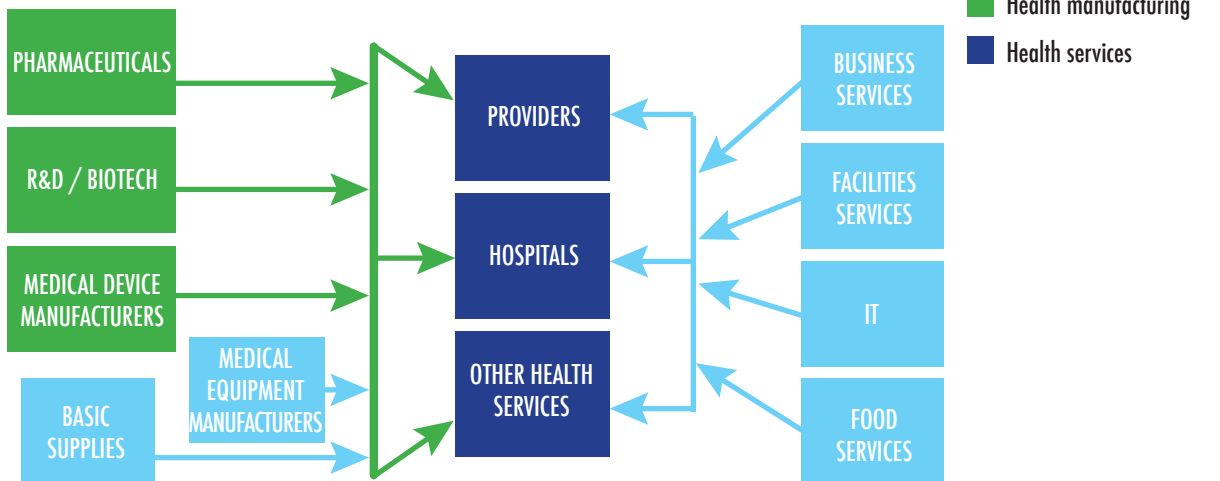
Health manufacturing

Health services

PHARMACEUTICALS

R&D / BIOTECH

MEDICAL DEVICE MANUFACTURERS

BASIC SUPPLIES

MEDICAL EQUIPMENT MANUFACTURERS

PROVIDERS

HOSPITALS

OTHER HEALTH SERVICES

BUSINESS SERVICES

FACILITIES SERVICES

IT

FOOD SERVICES